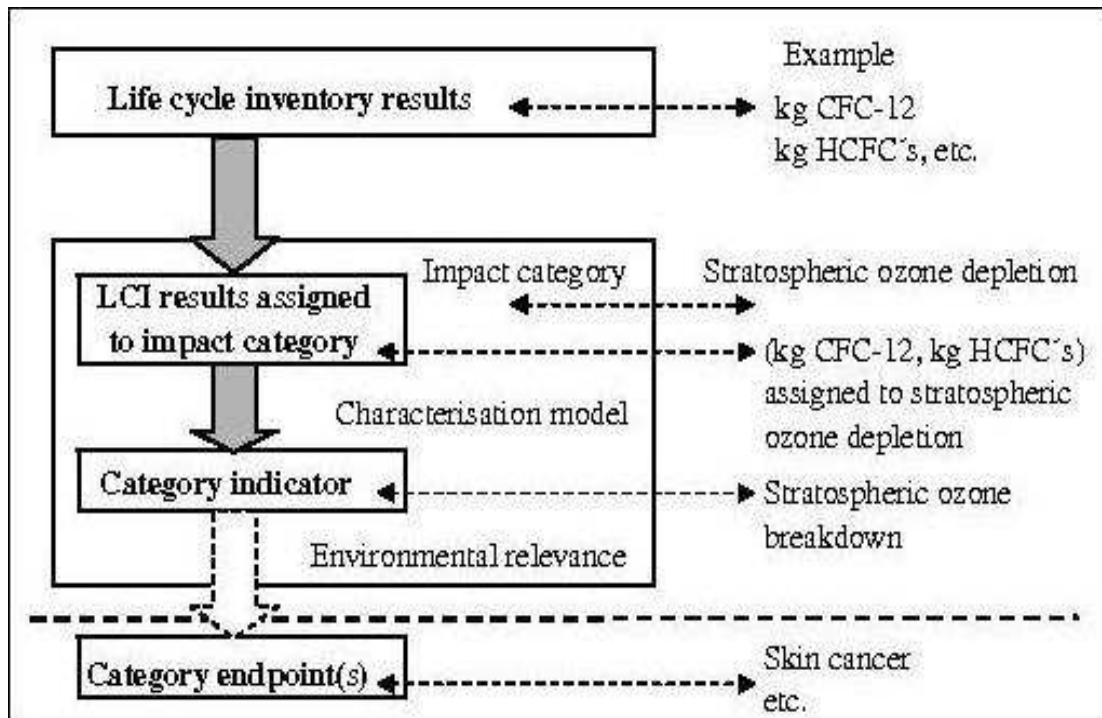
Example

Life cycle inventory results

kg CFC-12
kg HCFC´s, etc.

Impact category

Stratospheric ozone depletion

LCI results assigned to impact category

(kg CFC-12, kg HCFC´s) assigned to stratospheric ozone depletion

Characterisation model

Category indicator

Stratospheric ozone breakdown

Environmental relevance

Category endpoint(s)

Skin cancer
etc.